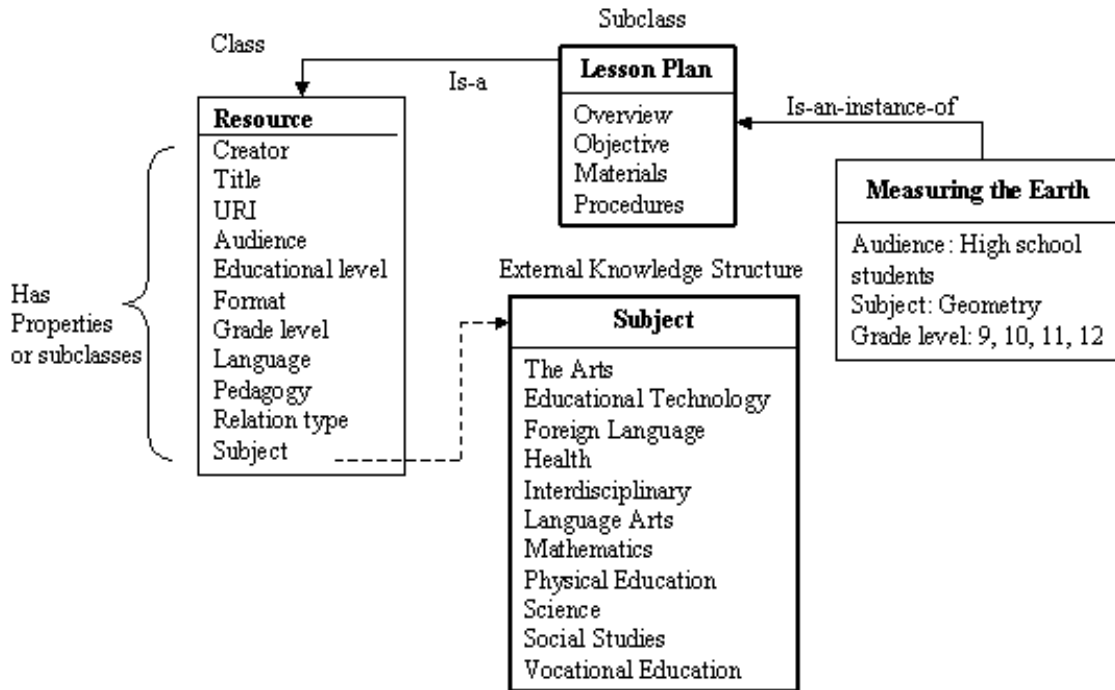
Subclass

Class

Is-a

Lesson Plan
Overview
Objective
Materials
Procedures

Is-an-instance-of

Resource
Creator
Title
URI
Audience
Educational level
Format
Grade level
Language
Pedagogy
Relation type
Subject

Has Properties or subclasses

Measuring the Earth
Audience: High school students
Subject: Geometry
Grade level: 9, 10, 11, 12

External Knowledge Structure

Subject
The Arts
Educational Technology
Foreign Language
Health
Interdisciplinary
Language Arts
Mathematics
Physical Education
Science
Social Studies
Vocational Education